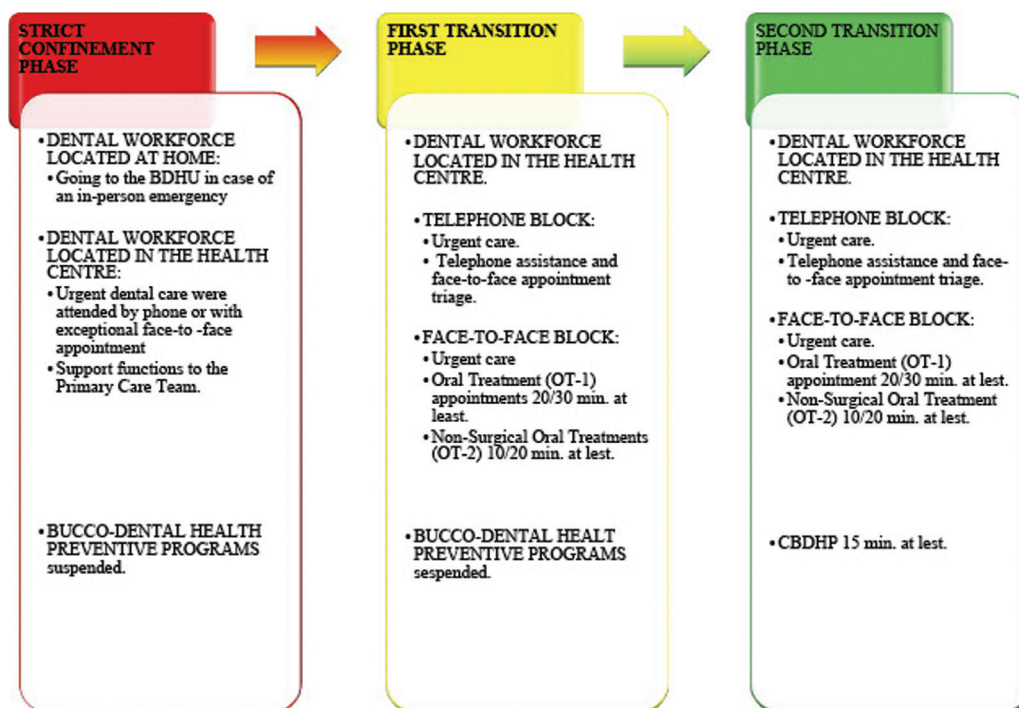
STRICT CONFINEMENT PHASE

•DENTAL WORKFORCE LOCATED AT HOME:
•Going to the BDHU in case of an in-person emergency

•DENTAL WORKFORCE LOCATED IN THE HEALTH CENTRE:
•Urgent dental care were attended by phone or with exceptional face-to -face appointment
•Support functions to the Primary Care Team.

•BUCCO-DENTAL HEALTH PREVENTIVE PROGRAMS suspended.

FIRST TRANSITION PHASE

•DENTAL WORKFORCE LOCATED IN THE HEALTH CENTRE.

•TELEPHONE BLOCK:
•Urgent care.
• Telephone assistance and face-to-face appointment triage.

•FACE-TO-FACE BLOCK:
•Urgent care
•Oral Treatment (OT-1) appointments 20/30 min. at least.
•Non-Surgical Oral Treatments (OT-2) 10/20 min. at lest.

•BUCCO-DENTAL HEALT PREVENTIVE PROGRAMS sespended.

SECOND TRANSITION PHASE

•DENTAL WORKFORCE LOCATED IN THE HEALTH CENTRE.

•TELEPHONE BLOCK:
•Urgent care.
•Telephone assistance and face-to -face appointment triage.

•FACE-TO-FACE BLOCK:
•Urgent care.
•Oral Treatment (OT-1) appointment 20/30 min. at lest.
•Non-Surgical Oral Treatment (OT-2) 10/20 min. at lest.

•CBDHP 15 min. at lest.